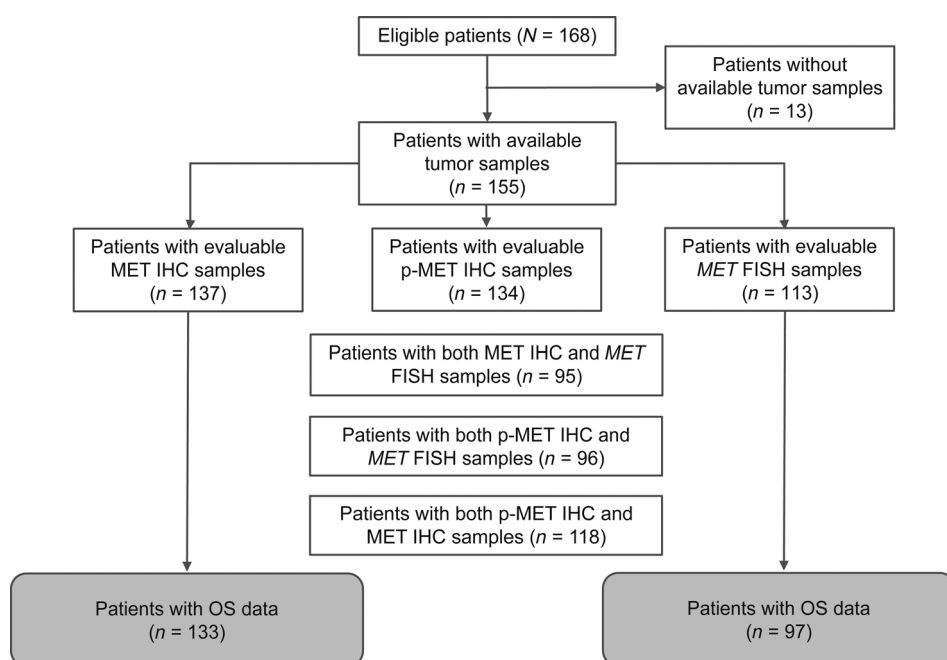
Eligible patients ($N$ = 168)

Patients without available tumor samples ($n$ = 13)

Patients with available tumor samples ($n$ = 155)

Patients with evaluable MET IHC samples ($n$ = 137)

Patients with evaluable p-MET IHC samples ($n$ = 134)

Patients with evaluable $MET$ FISH samples ($n$ = 113)

Patients with both MET IHC and $MET$ FISH samples ($n$ = 95)

Patients with both p-MET IHC and $MET$ FISH samples ($n$ = 96)

Patients with both p-MET IHC and MET IHC samples ($n$ = 118)

Patients with OS data ($n$ = 133)

Patients with OS data ($n$ = 97)